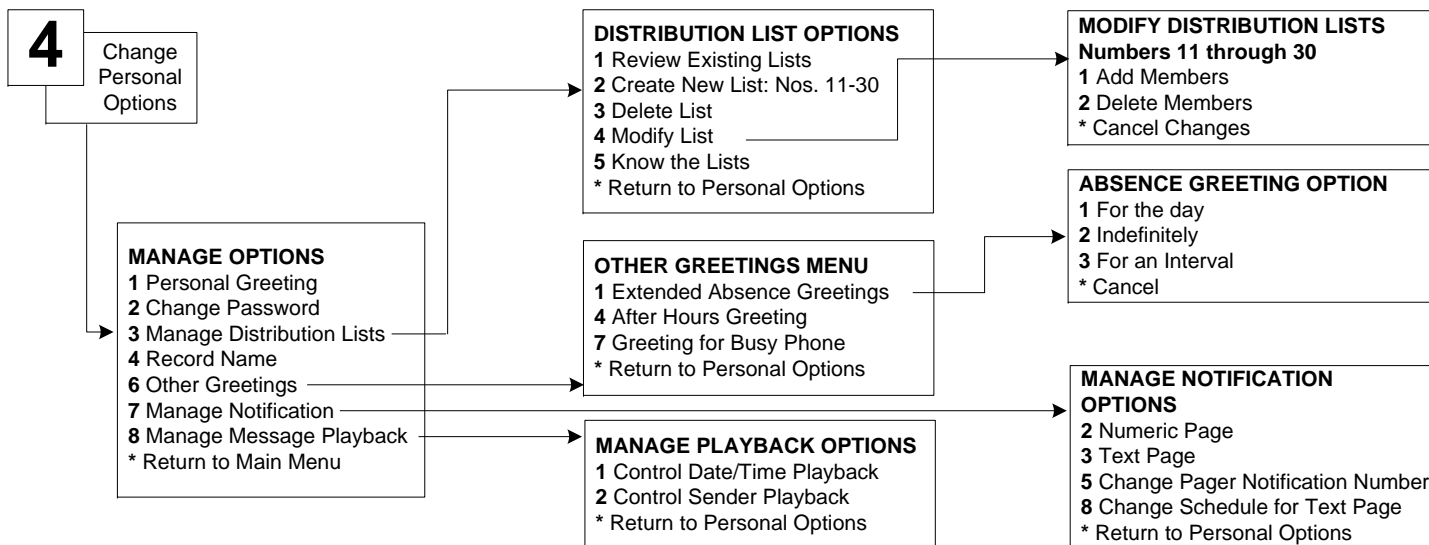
4 Change Personal Options

MANAGE OPTIONS
1 Personal Greeting
2 Change Password
3 Manage Distribution Lists
4 Record Name
6 Other Greetings
7 Manage Notification
8 Manage Message Playback
* Return to Main Menu

DISTRIBUTION LIST OPTIONS
1 Review Existing Lists
2 Create New List: Nos. 11-30
3 Delete List
4 Modify List
5 Know the Lists
* Return to Personal Options

OTHER GREETINGS MENU
1 Extended Absence Greetings
4 After Hours Greeting
7 Greeting for Busy Phone
* Return to Personal Options

MANAGE PLAYBACK OPTIONS
1 Control Date/Time Playback
2 Control Sender Playback
* Return to Personal Options

MODIFY DISTRIBUTION LISTS
Numbers 11 through 30
1 Add Members
2 Delete Members
* Cancel Changes

ABSENCE GREETING OPTION
1 For the day
2 Indefinitely
3 For an Interval
* Cancel

MANAGE NOTIFICATION OPTIONS
2 Numeric Page
3 Text Page
5 Change Pager Notification Number
8 Change Schedule for Text Page
* Return to Personal Options